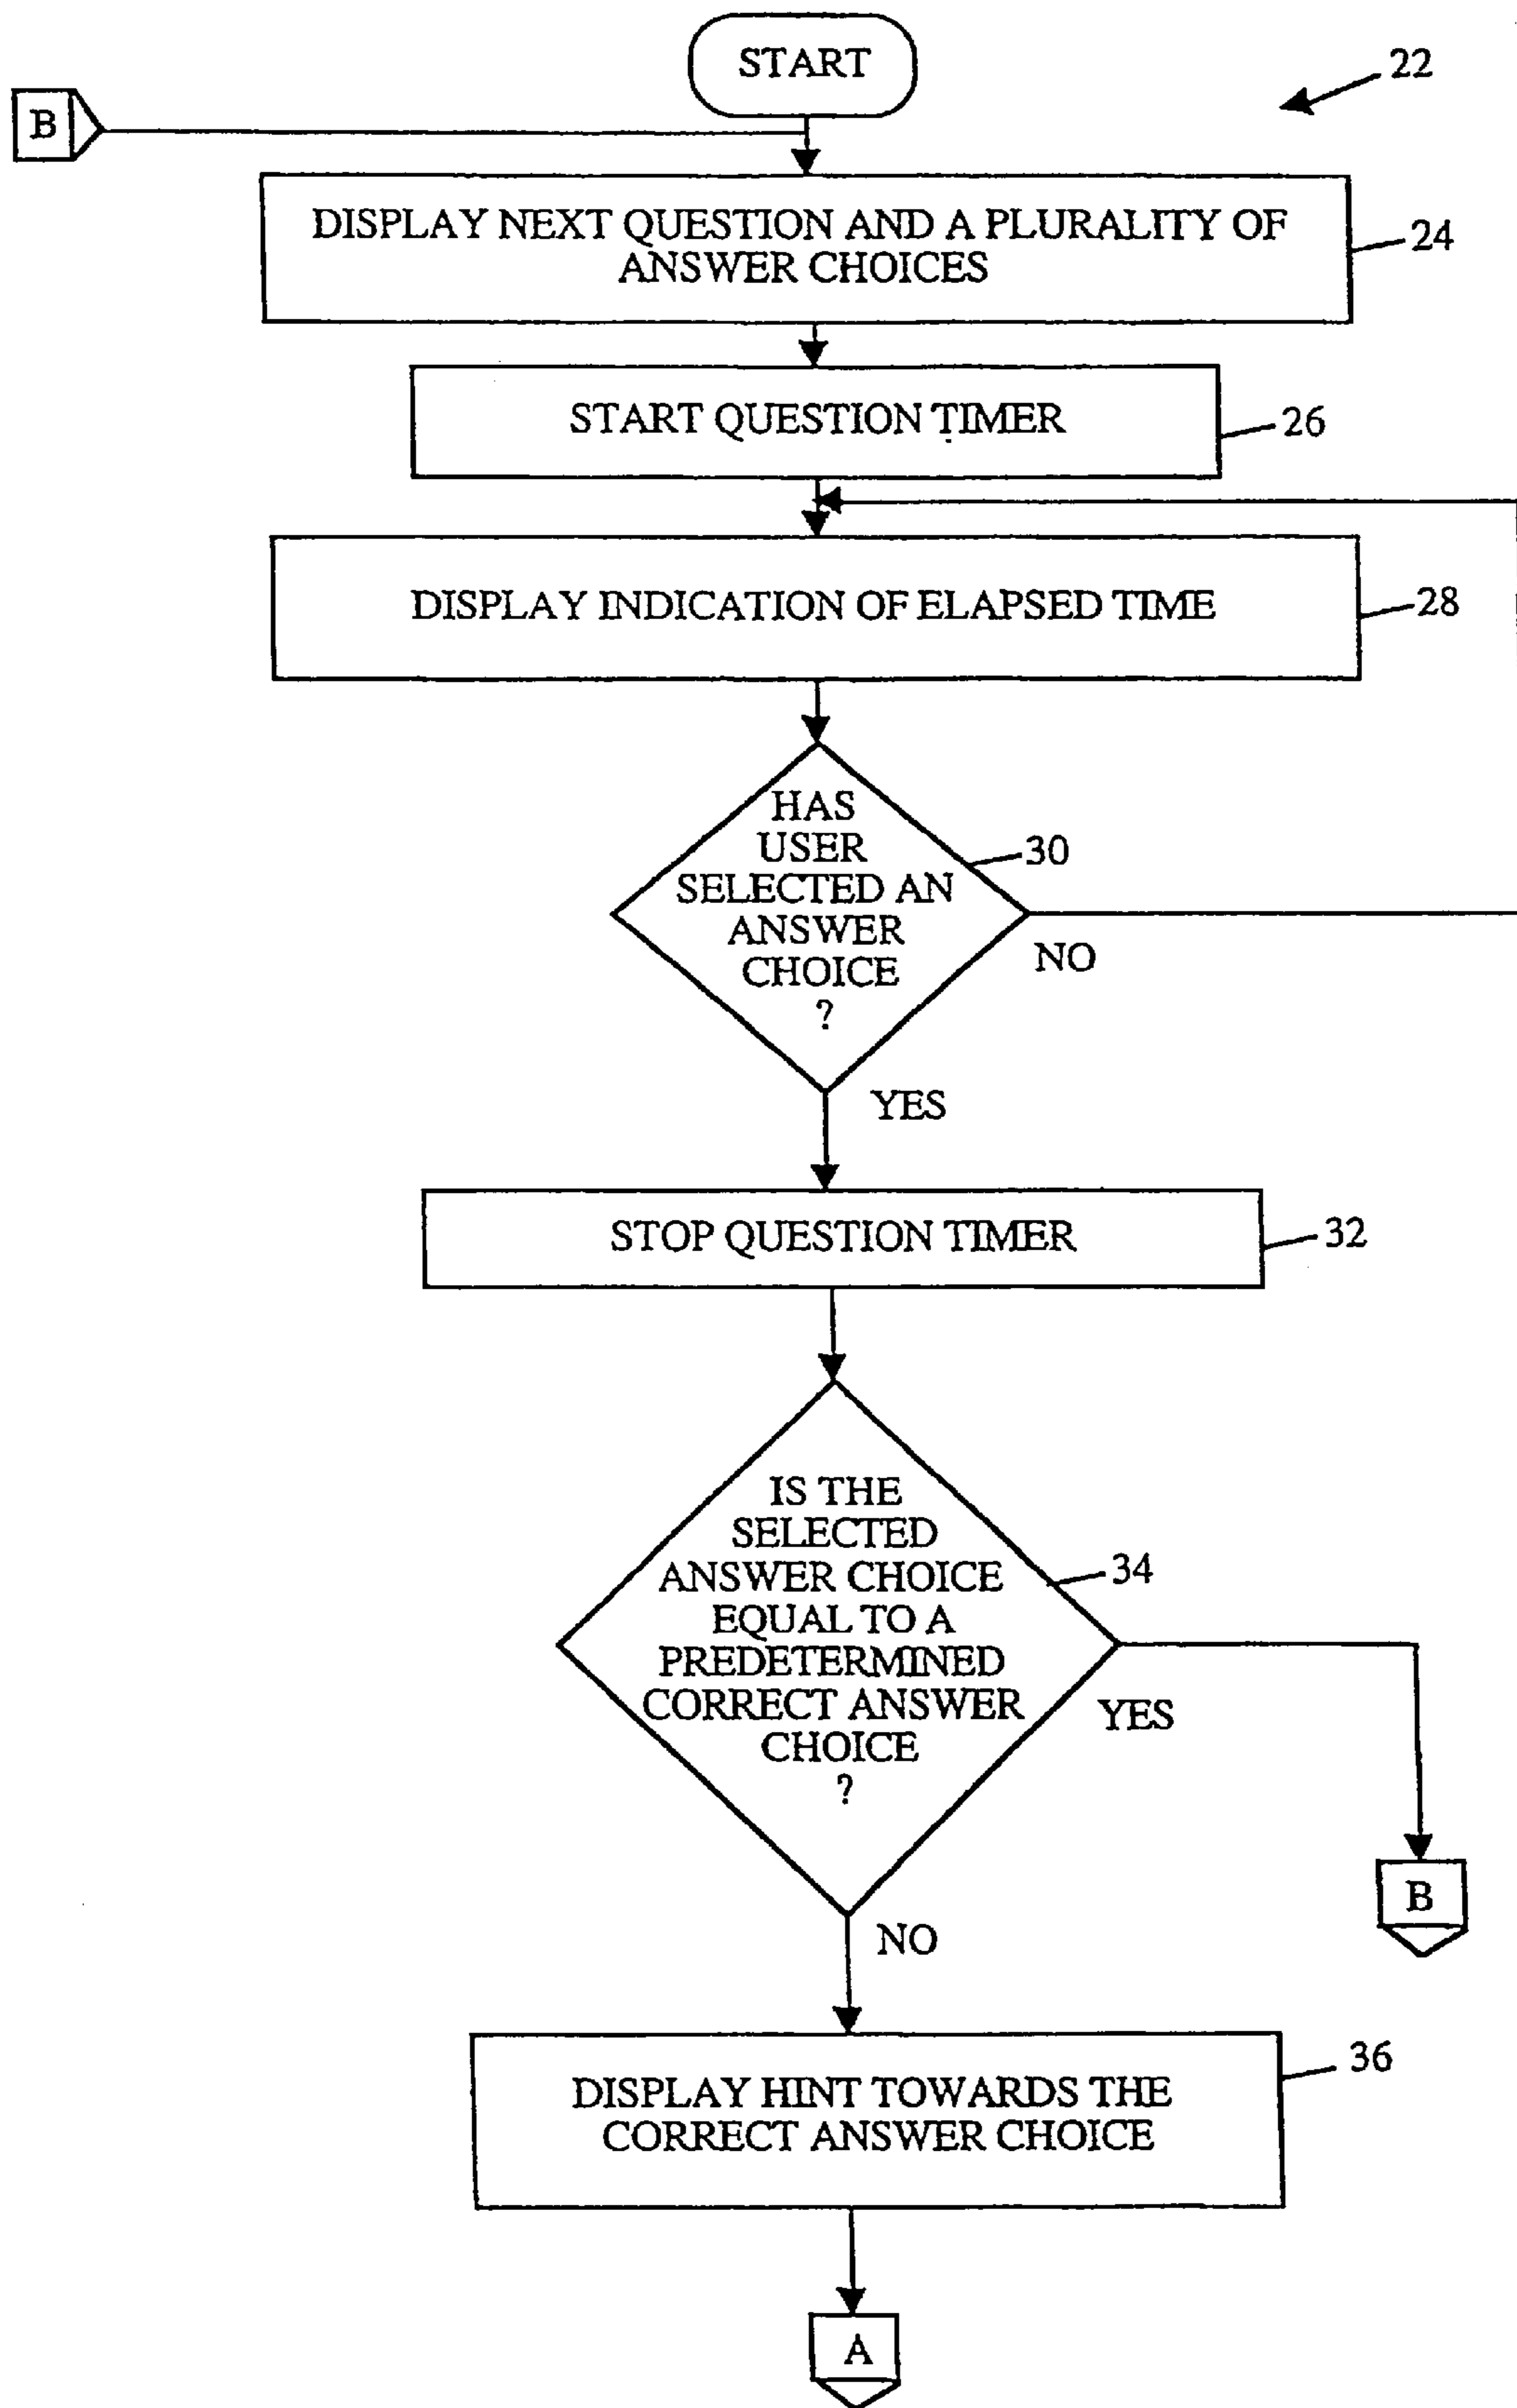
START

22

B

DISPLAY NEXT QUESTION AND A PLURALITY OF ANSWER CHOICES

24

START QUESTION TIMER

26

DISPLAY INDICATION OF ELAPSED TIME

28

HAS USER SELECTED AN ANSWER CHOICE ?

30

NO

YES

STOP QUESTION TIMER

32

IS THE SELECTED ANSWER CHOICE EQUAL TO A PREDETERMINED CORRECT ANSWER CHOICE ?

34

YES

B

NO

DISPLAY HINT TOWARDS THE CORRECT ANSWER CHOICE

36

A